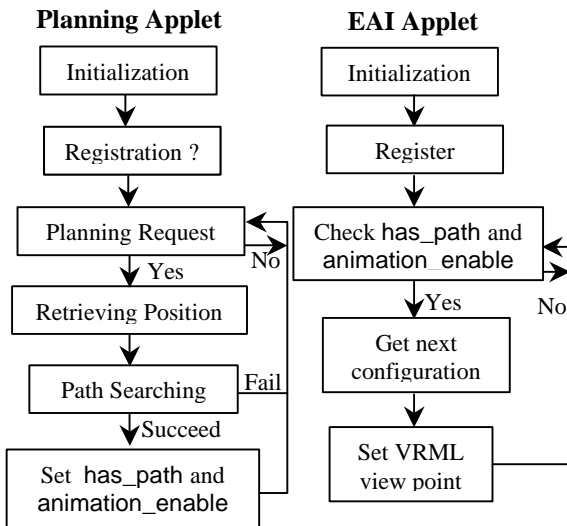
Planning Applet

Initialization

Registration ?

Planning Request

Yes

No

Retrieving Position

Path Searching

Fail

Succeed

Set has_path and animation_enable

EAI Applet

Initialization

Register

Check has_path and animation_enable

Yes

No

Get next configuration

Set VRML view point